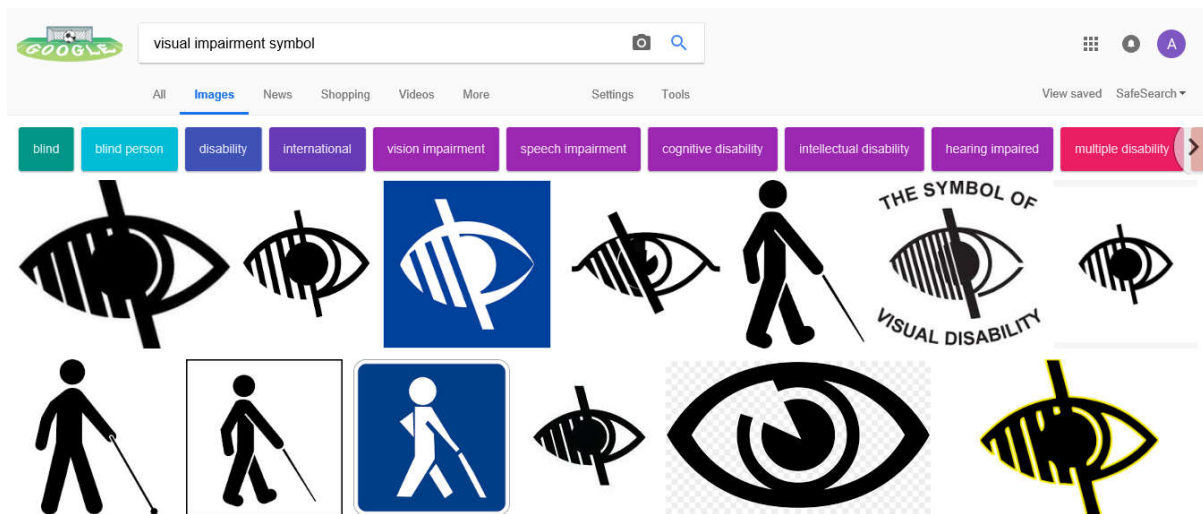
GOOGLE

visual impairment symbol

All Images News Shopping Videos More Settings Tools View saved SafeSearch

blind | blind person | disability | international | vision impairment | speech impairment | cognitive disability | intellectual disability | hearing impaired | multiple disability

A

THE SYMBOL OF VISUAL DISABILITY